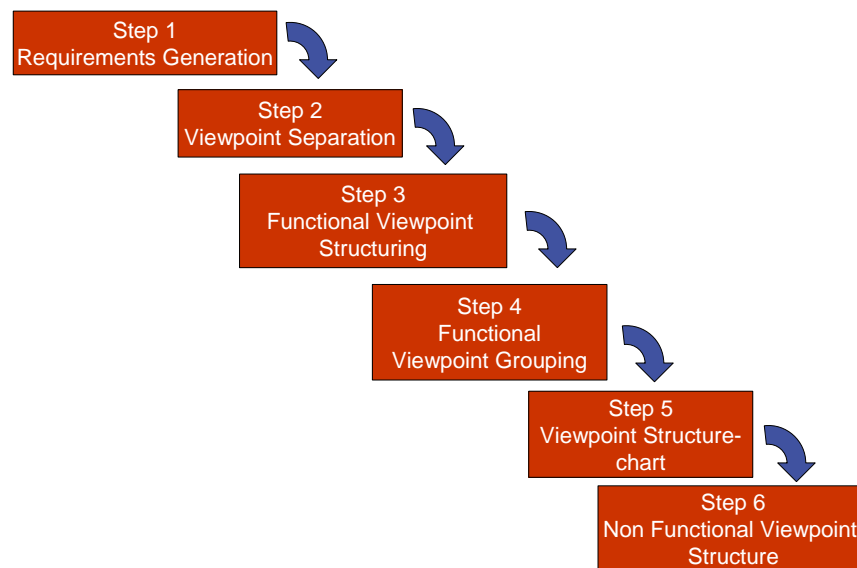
Step 1
Requirements Generation

Step 2
Viewpoint Separation

Step 3
Functional Viewpoint Structuring

Step 4
Functional Viewpoint Grouping

Step 5
Viewpoint Structure-chart

Step 6
Non Functional Viewpoint Structure